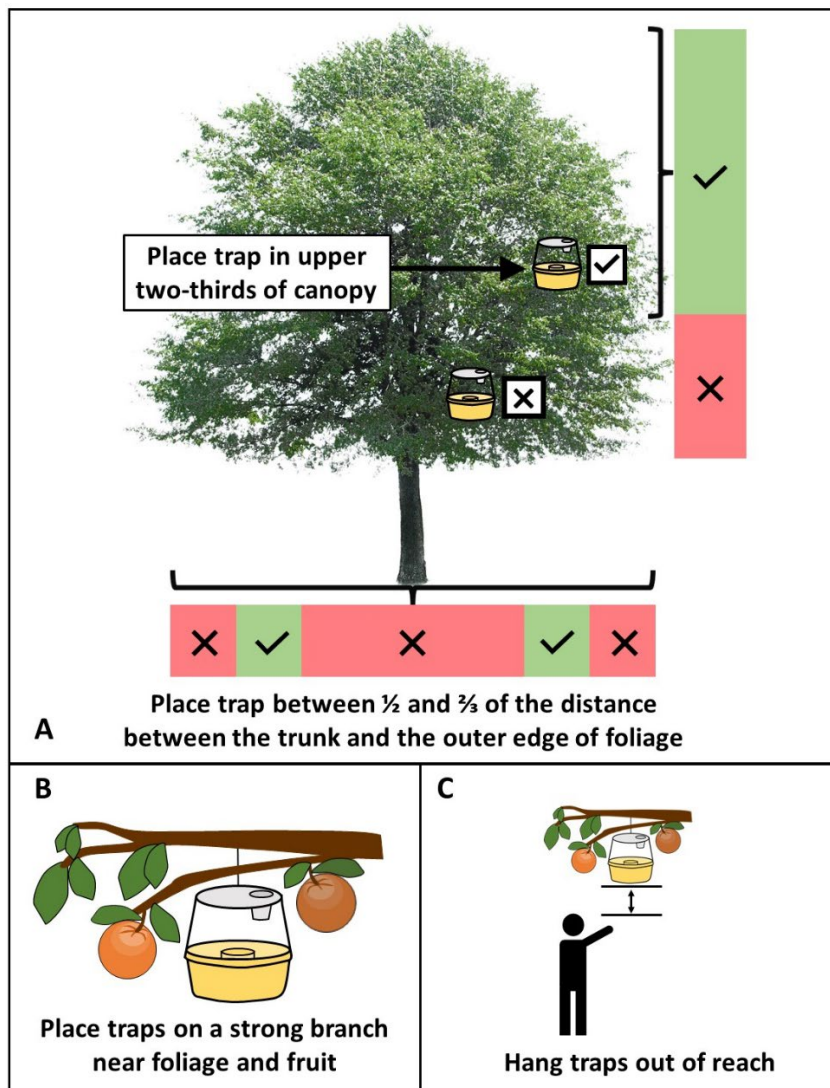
Place trap in upper two-thirds of canopy

✓

✕

✕ ✓ ✕ ✓ ✕

A

Place trap between ½ and ⅔ of the distance between the trunk and the outer edge of foliage

B

Place traps on a strong branch near foliage and fruit

C

Hang traps out of reach